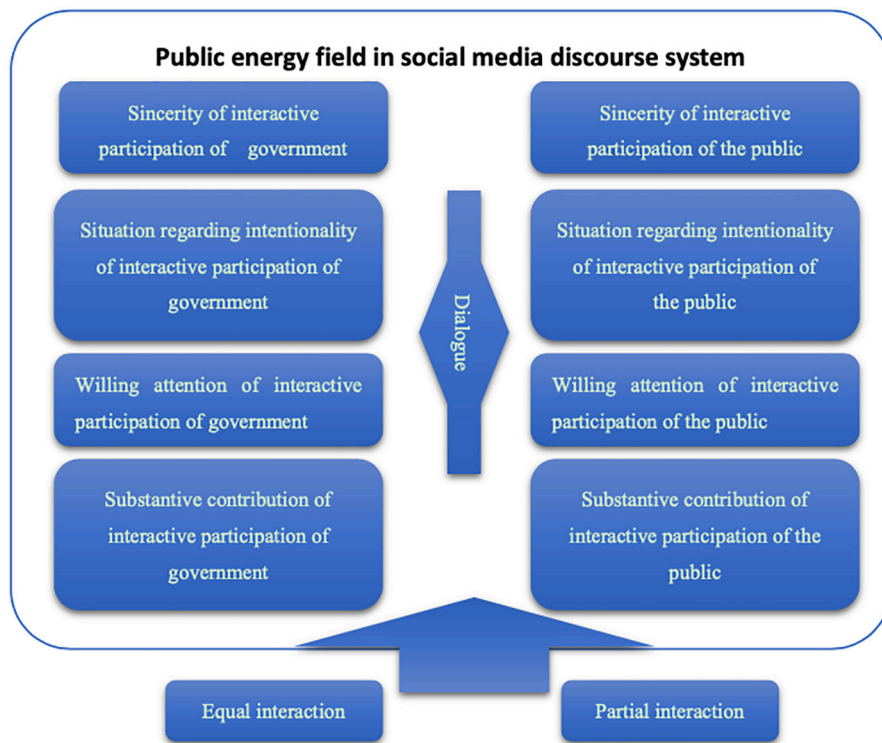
Public energy field in social media discourse system

Sincerity of interactive participation of government

Situation regarding intentionality of interactive participation of government

Willing attention of interactive participation of government

Substantive contribution of interactive participation of government

Dialogue

Sincerity of interactive participation of the public

Situation regarding intentionality of interactive participation of the public

Willing attention of interactive participation of the public

Substantive contribution of interactive participation of the public

Equal interaction

Partial interaction